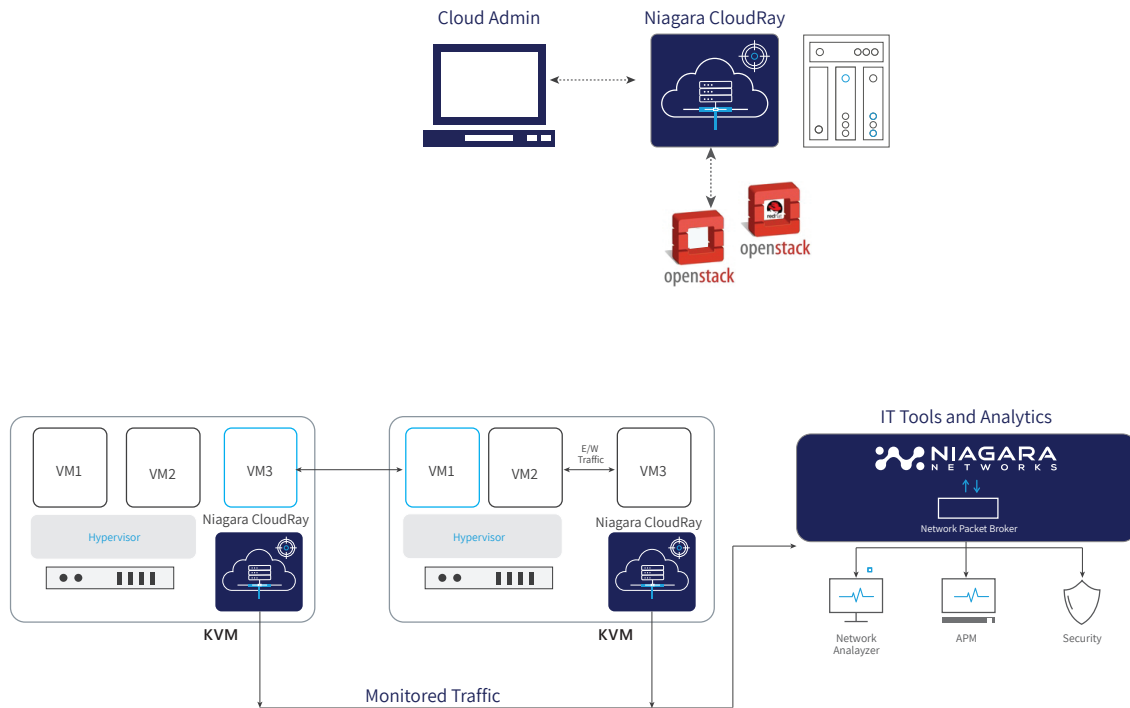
Cloud Admin

Niagara CloudRay

openstack

red hat
openstack

VM1

VM2

VM3

Hypervisor

Niagara CloudRay

KVM

VM1

VM2

E/W Traffic

VM3

Hypervisor

Niagara CloudRay

KVM

IT Tools and Analytics

NIAGARA NETWORKS

Network Packet Broker

Network Analayzer

APM

Security

Monitored Traffic